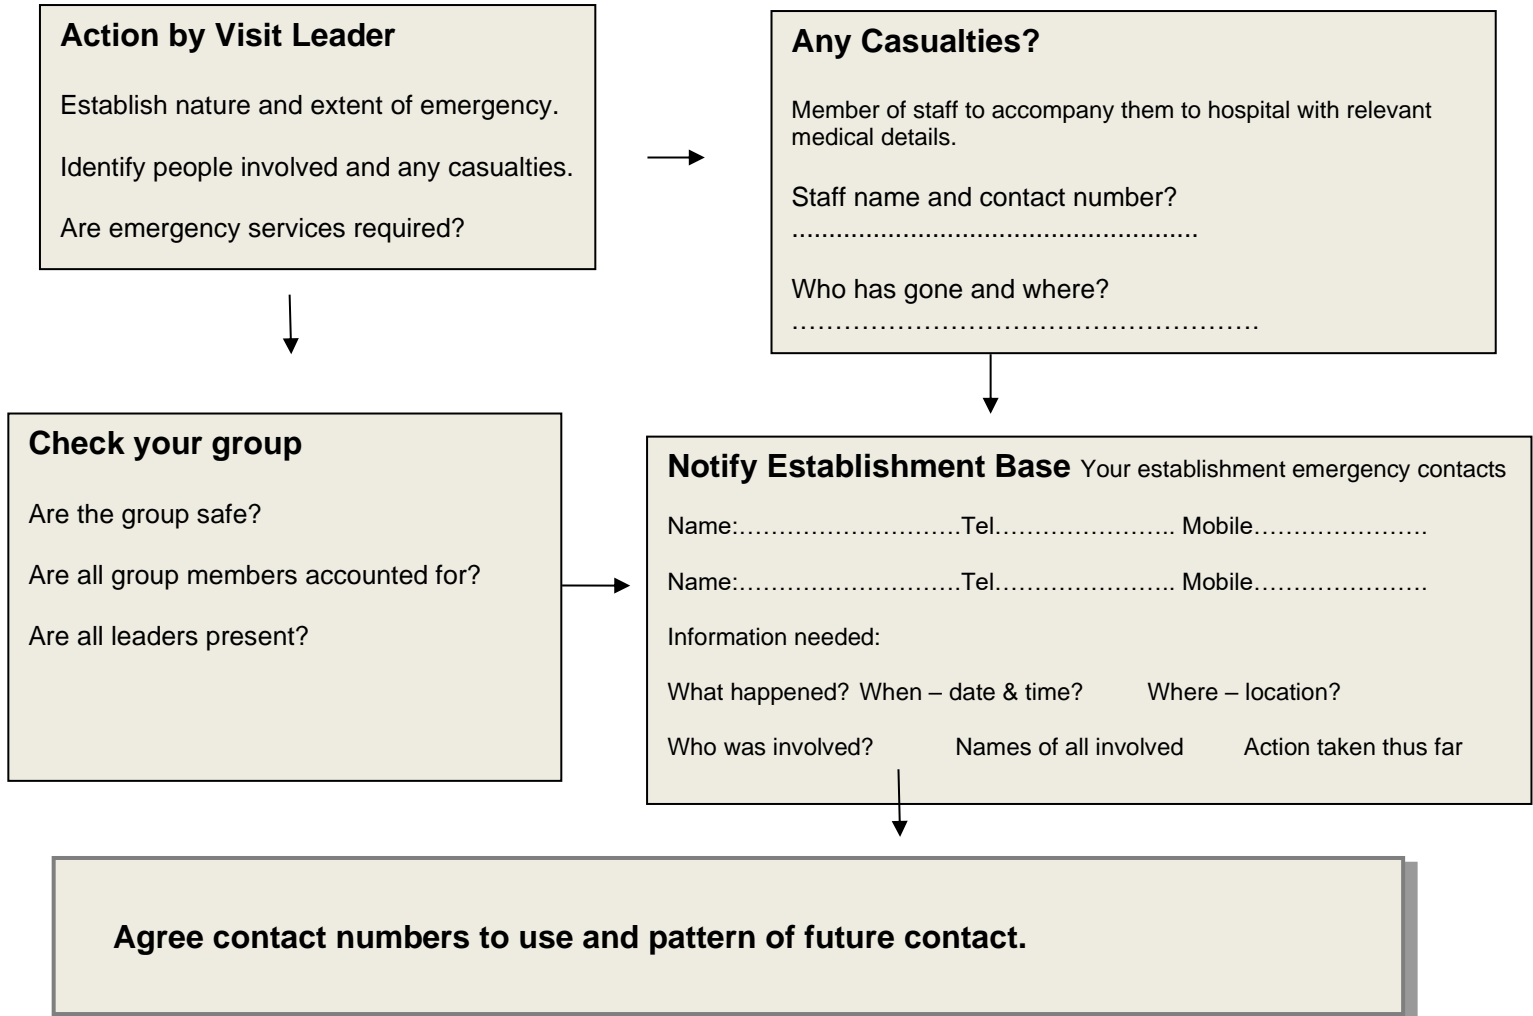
Action by Visit Leader

Establish nature and extent of emergency.

Identify people involved and any casualties.

Are emergency services required?

Any Casualties?

Member of staff to accompany them to hospital with relevant medical details.

Staff name and contact number? ......................................................

Who has gone and where? ……………………………………………….

Check your group

Are the group safe?

Are all group members accounted for?

Are all leaders present?

Notify Establishment Base Your establishment emergency contacts

Name:………………………Tel………………….. Mobile…………………

Name:………………………Tel………………….. Mobile…………………

Information needed:

What happened? When – date & time? Where – location?

Who was involved? Names of all involved Action taken thus far

Agree contact numbers to use and pattern of future contact.